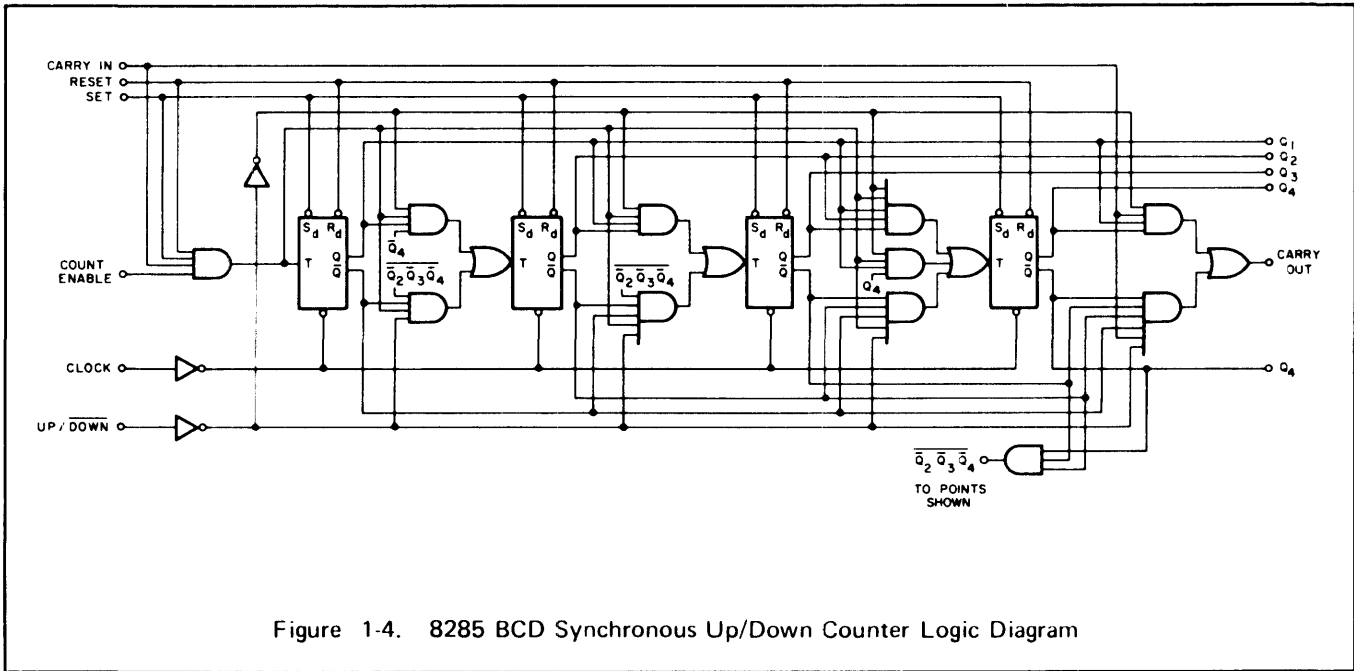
CARRY IN
RESET
SET

COUNT ENABLE

CLOCK

UP / $\overline{DOWN}$

$S_d$ $R_d$
T
Q
$\overline{Q}$

$\overline{Q}_4$

$\overline{\overline{Q}_2 \overline{Q}_3 \overline{Q}_4}$

$S_d$ $R_d$
T
Q
$\overline{Q}$

$\overline{\overline{Q}_2 \overline{Q}_3 \overline{Q}_4}$

$S_d$ $R_d$
T
Q
$\overline{Q}$

$Q_4$

$S_d$ $R_d$
T
Q
$\overline{Q}$

$Q_1$
$Q_2$
$Q_3$
$Q_4$

CARRY OUT

$Q_4$

$\overline{\overline{Q}_2 \overline{Q}_3 \overline{Q}_4}$

TO POINTS SHOWN

Figure 1-4. 8285 BCD Synchronous Up/Down Counter Logic Diagram